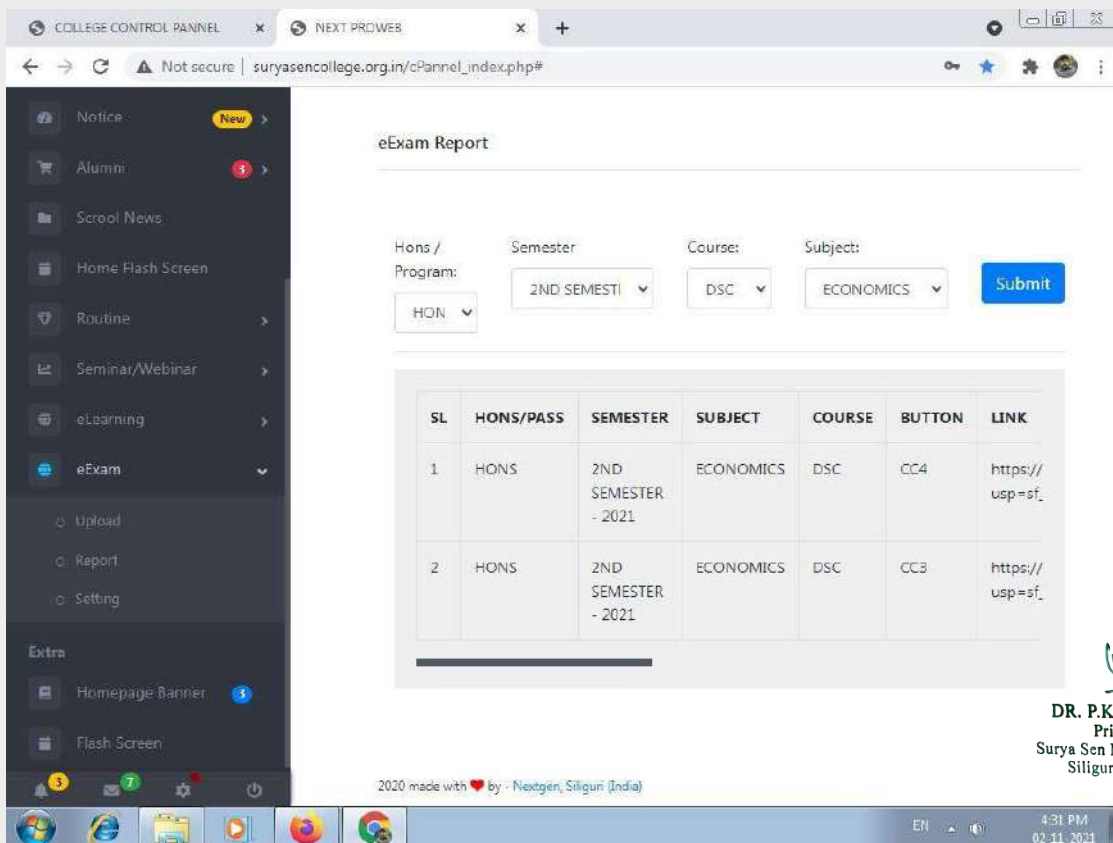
COLLEGE CONTROL PANNEL ×
NEXT PROWEB ×
+

Not secure | suryasencollege.org.in/cPannel_index.php#

Notice New
Alumni 3
Scrool News
Home Flash Screen
Routine
Seminar/Webinar
eLearning
eExam
Upload
Report
Setting
Extra
Homepage Banner 3
Flash Screen
3 7

eExam Report

Hons / Program: HON
Semester 2ND SEMESTI
Course: DSC
Subject: ECONOMICS
Submit

| SL | HONS/PASS | SEMESTER | SUBJECT | COURSE | BUTTON | LINK |
|---|---|---|---|---|---|---|
| 1 | HONS | 2ND SEMESTER - 2021 | ECONOMICS | DSC | CC4 | https:// usp=sf_ |
| 2 | HONS | 2ND SEMESTER - 2021 | ECONOMICS | DSC | CC3 | https:// usp=sf_ |

2020 made with ❤ by - Nextgen, Siliguri (India)

DR. P.K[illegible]
Pri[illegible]
Surya Sen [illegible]
Siligur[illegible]

EN
4:31 PM
02-11-2021